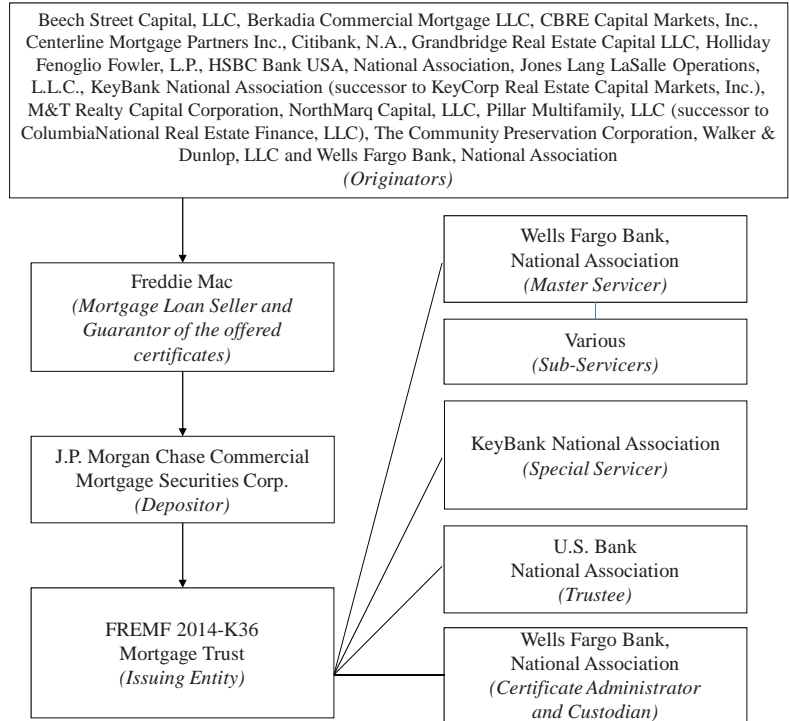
Beech Street Capital, LLC, Berkadia Commercial Mortgage LLC, CBRE Capital Markets, Inc., Centerline Mortgage Partners Inc., Citibank, N.A., Grandbridge Real Estate Capital LLC, Holliday Fenoglio Fowler, L.P., HSBC Bank USA, National Association, Jones Lang LaSalle Operations, L.L.C., KeyBank National Association (successor to KeyCorp Real Estate Capital Markets, Inc.), M&T Realty Capital Corporation, NorthMarq Capital, LLC, Pillar Multifamily, LLC (successor to ColumbiaNational Real Estate Finance, LLC), The Community Preservation Corporation, Walker & Dunlop, LLC and Wells Fargo Bank, National Association
(Originators)

Freddie Mac
(Mortgage Loan Seller and Guarantor of the offered certificates)

J.P. Morgan Chase Commercial Mortgage Securities Corp.
(Depositor)

FREMF 2014-K36 Mortgage Trust
(Issuing Entity)

Wells Fargo Bank, National Association
(Master Servicer)

Various
(Sub-Servicers)

KeyBank National Association
(Special Servicer)

U.S. Bank National Association
(Trustee)

Wells Fargo Bank, National Association
(Certificate Administrator and Custodian)